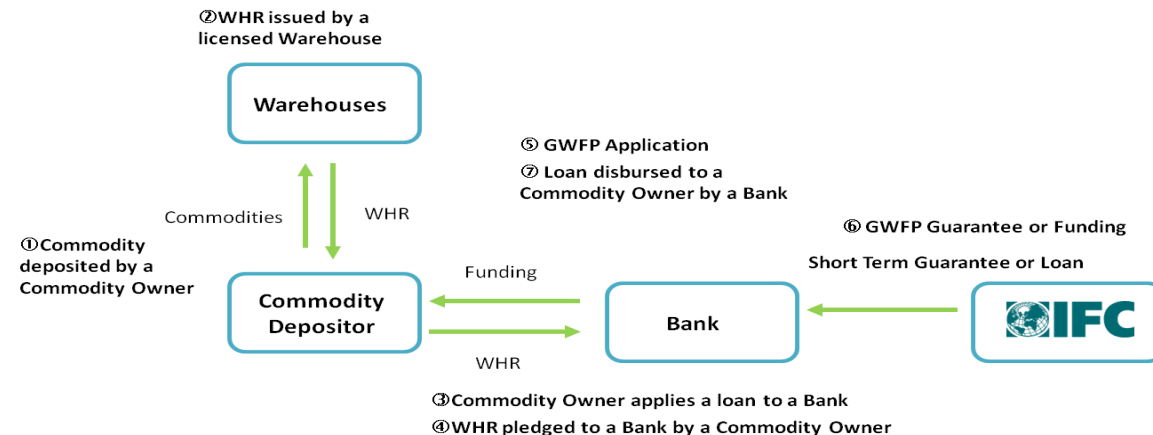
②WHR issued by a licensed Warehouse

Warehouses

⑤ GWFP Application

⑦ Loan disbursed to a Commodity Owner by a Bank

Commodities

WHR

⑥ GWFP Guarantee or Funding

①Commodity deposited by a Commodity Owner

Funding

Short Term Guarantee or Loan

Commodity Depositor

Bank

IFC

WHR

③Commodity Owner applies a loan to a Bank

④WHR pledged to a Bank by a Commodity Owner